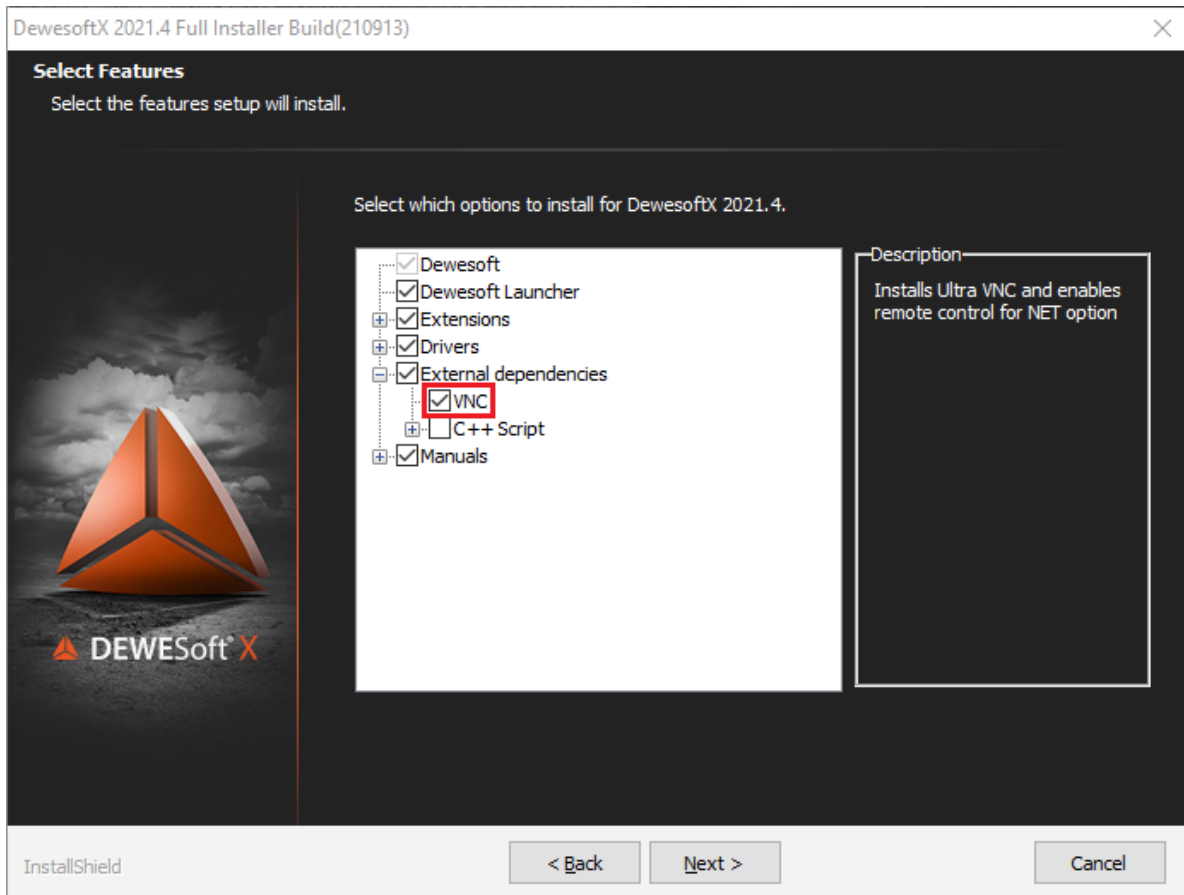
DewesoftX 2021.4 Full Installer Build(210913)

Select Features

Select the features setup will install.

Select which options to install for DewesoftX 2021.4.

Dewesoft
Dewesoft Launcher
Extensions
Drivers
External dependencies
VNC
C++ Script
Manuals

Description

Installs Ultra VNC and enables remote control for NET option

DEWESoft X

InstallShield

< Back

Next >

Cancel